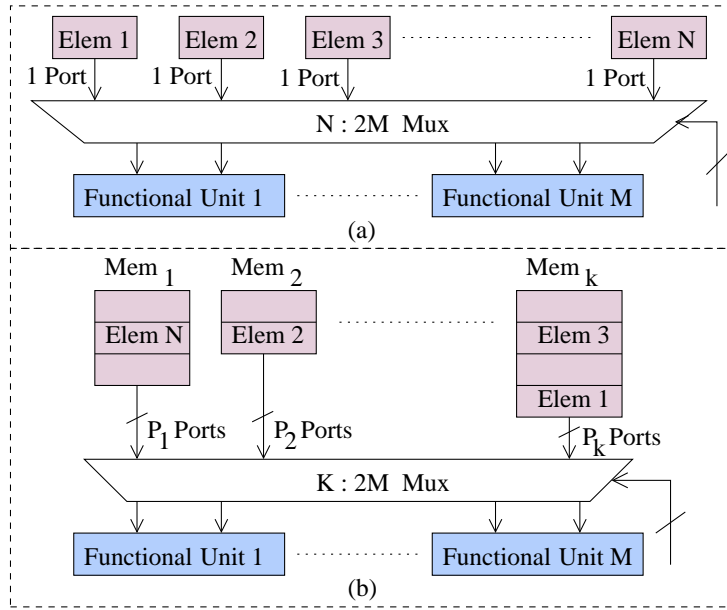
Elem 1
Elem 2
Elem 3
Elem N
1 Port
1 Port
1 Port
1 Port
N : 2M Mux
Functional Unit 1
Functional Unit M
(a)

Mem $_1$
Mem $_2$
Mem $_k$
Elem N
Elem 2
Elem 3
Elem 1
$P_1$ Ports
$P_2$ Ports
$P_k$ Ports
K : 2M Mux
Functional Unit 1
Functional Unit M
(b)